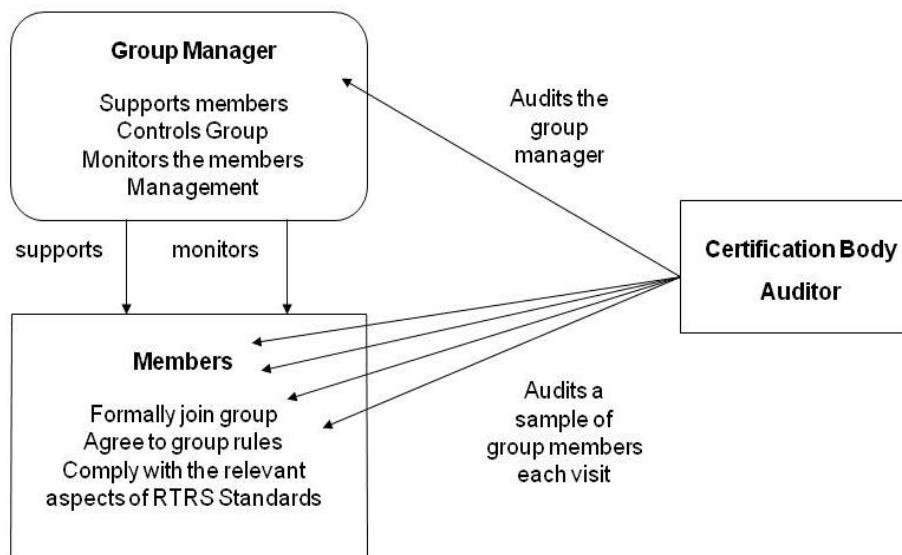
Group Manager

Supports members
Controls Group
Monitors the members
Management

Audits the group manager

supports

monitors

Certification Body
Auditor

Members

Formally join group
Agree to group rules
Comply with the relevant aspects of RTRS Standards

Audits a sample of group members each visit